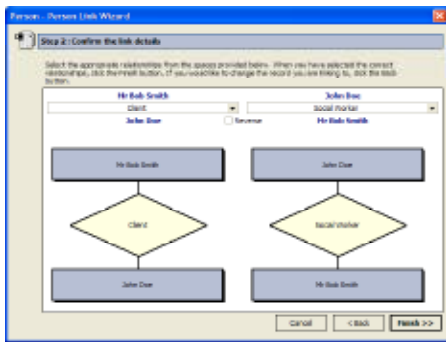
Person - Person Link Wizard

Step 2 : Confirm the link details

Select the appropriate relationships from the spaces provided below. When you have selected the correct relationships, click the Finish button. If you would like to change the record you are linking to, click the Back button.

Mr Bob Smith
Client
John Doe

Reverse

John Doe
Social Worker
Mr Bob Smith

Mr Bob Smith
Client
John Doe

John Doe
Social Worker
Mr Bob Smith

Cancel
<< Back
Finish >>